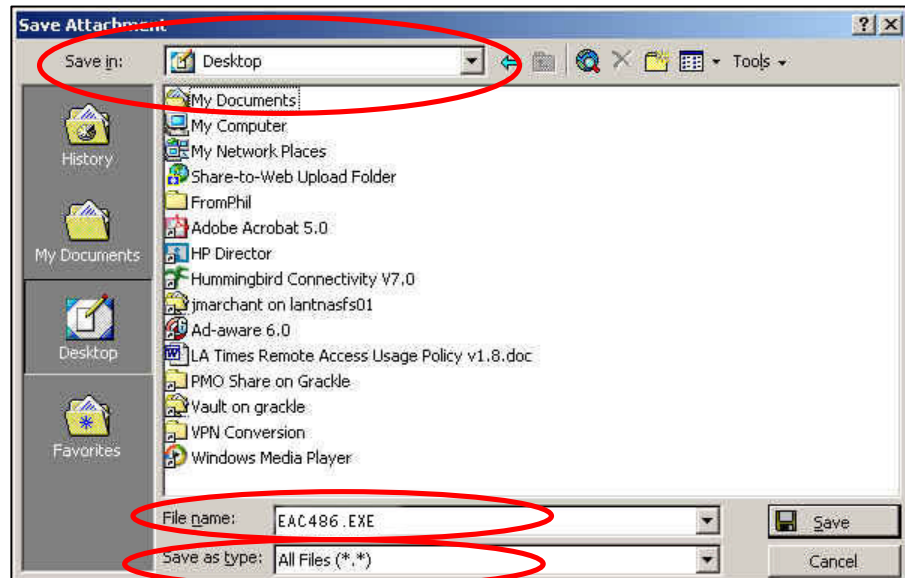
Save Attachment

?

X

Save in:

Desktop

Tools

History

My Documents

Desktop

Favorites

My Documents

My Computer

My Network Places

Share-to-Web Upload Folder

FromPhil

Adobe Acrobat 5.0

HP Director

Hummingbird Connectivity V7.0

jmarchant on lantnasfs01

Ad-aware 6.0

LA Times Remote Access Usage Policy v1.8.doc

PMO Share on Grackle

Vault on grackle

VPN Conversion

Windows Media Player

File name:

EAC486.EXE

Save

Save as type:

All Files (*.*)

Cancel